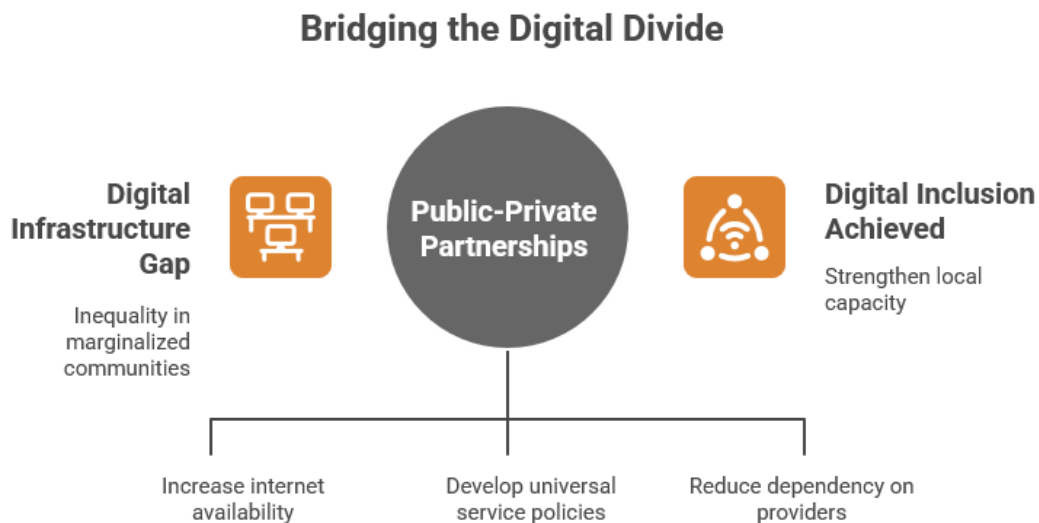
Bridging the Digital Divide

Digital Infrastructure Gap

Inequality in marginalized communities

Public-Private Partnerships

Digital Inclusion Achieved

Strengthen local capacity

Increase internet availability

Develop universal service policies

Reduce dependency on providers